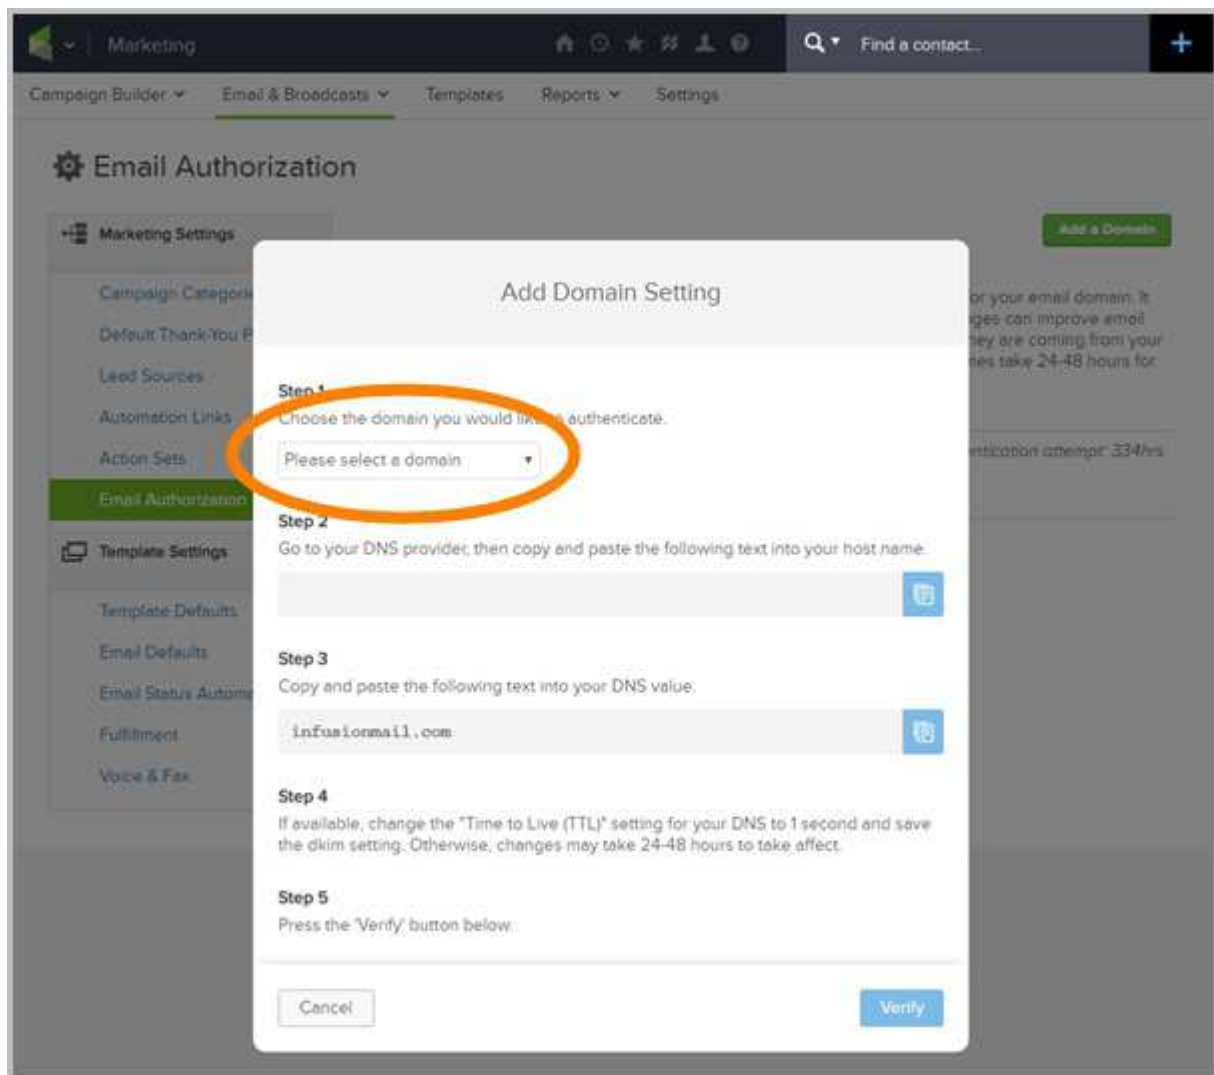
Marketing

Find a contact...

Campaign Builder
Email & Broadcasts
Templates
Reports
Settings

Email Authorization

Marketing Settings

Campaign Categori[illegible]
Default Thank-You P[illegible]
Lead Sources
Automation Links
Action Sets
Email Authorization

Template Settings

Template Defaults
Email Defaults
Email Status Autom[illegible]
Fulfillment
Voice & Fax

Add a Domain

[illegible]or your email domain. It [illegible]ges can improve email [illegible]hey are coming from your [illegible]nes take 24-48 hours for

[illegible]ntication attempt: 334hrs

Add Domain Setting

Step 1
Choose the domain you would lik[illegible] authenticate.

Please select a domain

Step 2
Go to your DNS provider, then copy and paste the following text into your host name.

Step 3
Copy and paste the following text into your DNS value.

infusionmail.com

Step 4
If available, change the "Time to Live (TTL)" setting for your DNS to 1 second and save the dkim setting. Otherwise, changes may take 24-48 hours to take affect.

Step 5
Press the 'Verify' button below.

Cancel

Verify